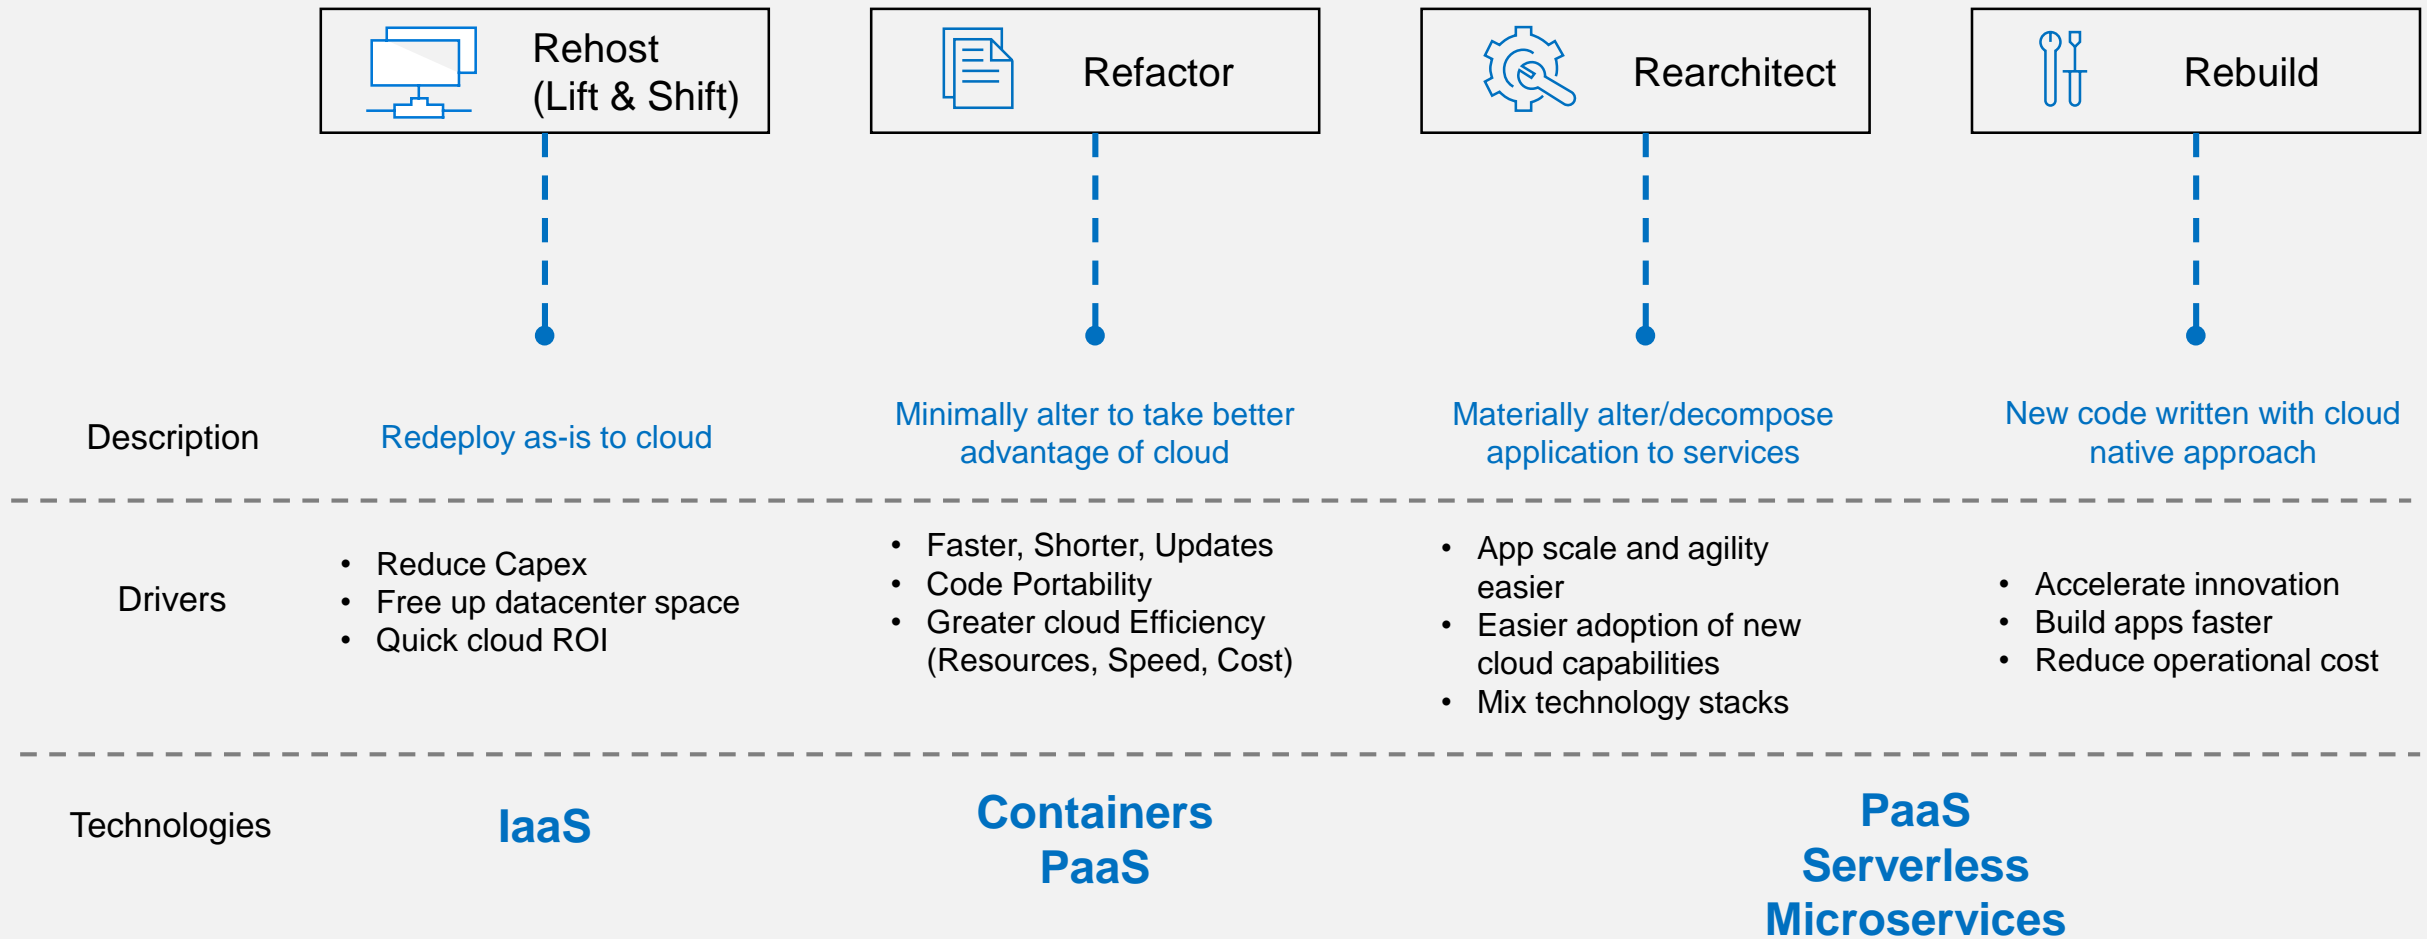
Rehost (Lift & Shift)

Refactor

Rearchitect

Rebuild

Description

Redeploy as-is to cloud

Minimally alter to take better advantage of cloud

Materially alter/decompose application to services

New code written with cloud native approach

Drivers

- Reduce Capex
- Free up datacenter space
- Quick cloud ROI

- Faster, Shorter, Updates
- Code Portability
- Greater cloud Efficiency (Resources, Speed, Cost)

- App scale and agility easier
- Easier adoption of new cloud capabilities
- Mix technology stacks

- Accelerate innovation
- Build apps faster
- Reduce operational cost

Technologies

IaaS

Containers
PaaS

PaaS
Serverless
Microservices